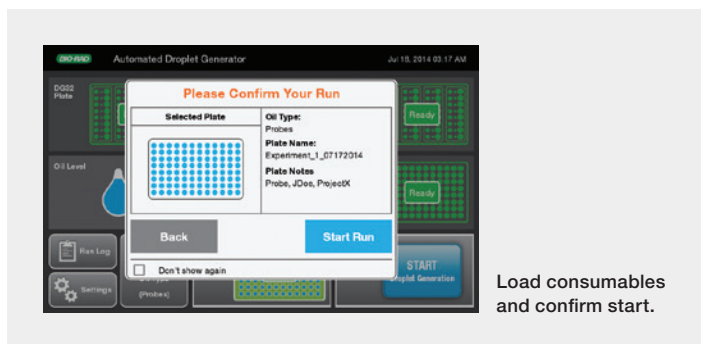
BIO-RAD Automated Droplet Generator Jul 18, 2014 03:17 AM

DG32 Plate

Ready

Oil Level

Ready

Run Log

Settings

(Probes)

START
Droplet Generation

Please Confirm Your Run

Selected Plate

Oil Type:
Probes

Plate Name:
Experiment_1_07172014

Plate Notes
Probe, JDoe, ProjectX

Back

Start Run

Don't show again

Load consumables and confirm start.